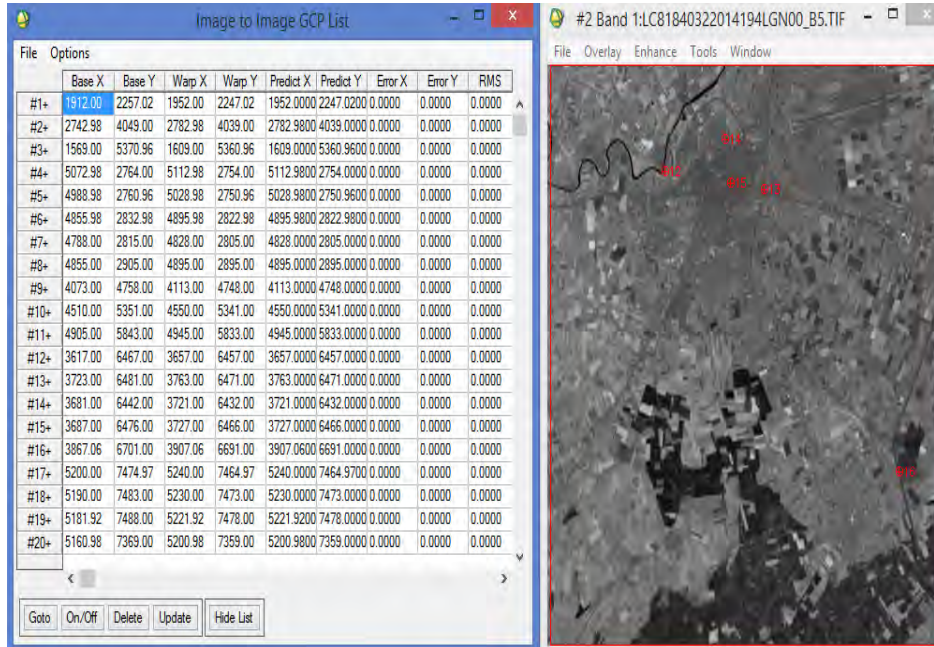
Image to Image GCP List

File Options

| | Base X | Base Y | Warp X | Warp Y | Predict X | Predict Y | Error X | Error Y | RMS |
|---|---|---|---|---|---|---|---|---|---|
| #1+ | 1912.00 | 2257.02 | 1952.00 | 2247.02 | 1952.0000 | 2247.0200 | 0.0000 | 0.0000 | 0.0000 |
| #2+ | 2742.98 | 4049.00 | 2782.98 | 4039.00 | 2782.9800 | 4039.0000 | 0.0000 | 0.0000 | 0.0000 |
| #3+ | 1569.00 | 5370.96 | 1609.00 | 5360.96 | 1609.0000 | 5360.9600 | 0.0000 | 0.0000 | 0.0000 |
| #4+ | 5072.98 | 2764.00 | 5112.98 | 2754.00 | 5112.9800 | 2754.0000 | 0.0000 | 0.0000 | 0.0000 |
| #5+ | 4988.98 | 2760.96 | 5028.98 | 2750.96 | 5028.9800 | 2750.9600 | 0.0000 | 0.0000 | 0.0000 |
| #6+ | 4855.98 | 2832.98 | 4895.98 | 2822.98 | 4895.9800 | 2822.9800 | 0.0000 | 0.0000 | 0.0000 |
| #7+ | 4788.00 | 2815.00 | 4828.00 | 2805.00 | 4828.0000 | 2805.0000 | 0.0000 | 0.0000 | 0.0000 |
| #8+ | 4855.00 | 2905.00 | 4895.00 | 2895.00 | 4895.0000 | 2895.0000 | 0.0000 | 0.0000 | 0.0000 |
| #9+ | 4073.00 | 4758.00 | 4113.00 | 4748.00 | 4113.0000 | 4748.0000 | 0.0000 | 0.0000 | 0.0000 |
| #10+ | 4510.00 | 5351.00 | 4550.00 | 5341.00 | 4550.0000 | 5341.0000 | 0.0000 | 0.0000 | 0.0000 |
| #11+ | 4905.00 | 5843.00 | 4945.00 | 5833.00 | 4945.0000 | 5833.0000 | 0.0000 | 0.0000 | 0.0000 |
| #12+ | 3617.00 | 6467.00 | 3657.00 | 6457.00 | 3657.0000 | 6457.0000 | 0.0000 | 0.0000 | 0.0000 |
| #13+ | 3723.00 | 6481.00 | 3763.00 | 6471.00 | 3763.0000 | 6471.0000 | 0.0000 | 0.0000 | 0.0000 |
| #14+ | 3681.00 | 6442.00 | 3721.00 | 6432.00 | 3721.0000 | 6432.0000 | 0.0000 | 0.0000 | 0.0000 |
| #15+ | 3687.00 | 6476.00 | 3727.00 | 6466.00 | 3727.0000 | 6466.0000 | 0.0000 | 0.0000 | 0.0000 |
| #16+ | 3867.06 | 6701.00 | 3907.06 | 6691.00 | 3907.0600 | 6691.0000 | 0.0000 | 0.0000 | 0.0000 |
| #17+ | 5200.00 | 7474.97 | 5240.00 | 7464.97 | 5240.0000 | 7464.9700 | 0.0000 | 0.0000 | 0.0000 |
| #18+ | 5190.00 | 7483.00 | 5230.00 | 7473.00 | 5230.0000 | 7473.0000 | 0.0000 | 0.0000 | 0.0000 |
| #19+ | 5181.92 | 7488.00 | 5221.92 | 7478.00 | 5221.9200 | 7478.0000 | 0.0000 | 0.0000 | 0.0000 |
| #20+ | 5160.98 | 7369.00 | 5200.98 | 7359.00 | 5200.9800 | 7359.0000 | 0.0000 | 0.0000 | 0.0000 |

Goto On/Off Delete Update Hide List

#2 Band 1:LC81840322014194LGN00_B5.TIF

File Overlay Enhance Tools Window

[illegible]